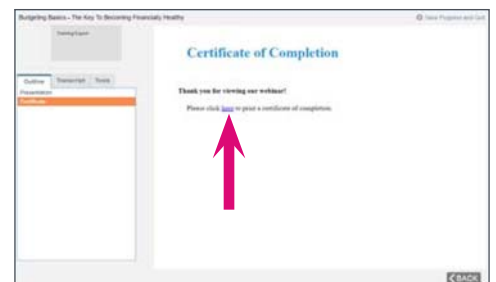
Budgeting Basics – The Key To Becoming Financially Healthy

Save Progress and Exit

Training Expert

Outline

Transcript

Tools

Presentation

Certificate

Certificate of Completion

Thank you for viewing our webinar!

Please click here to print a certificate of completion.

BACK